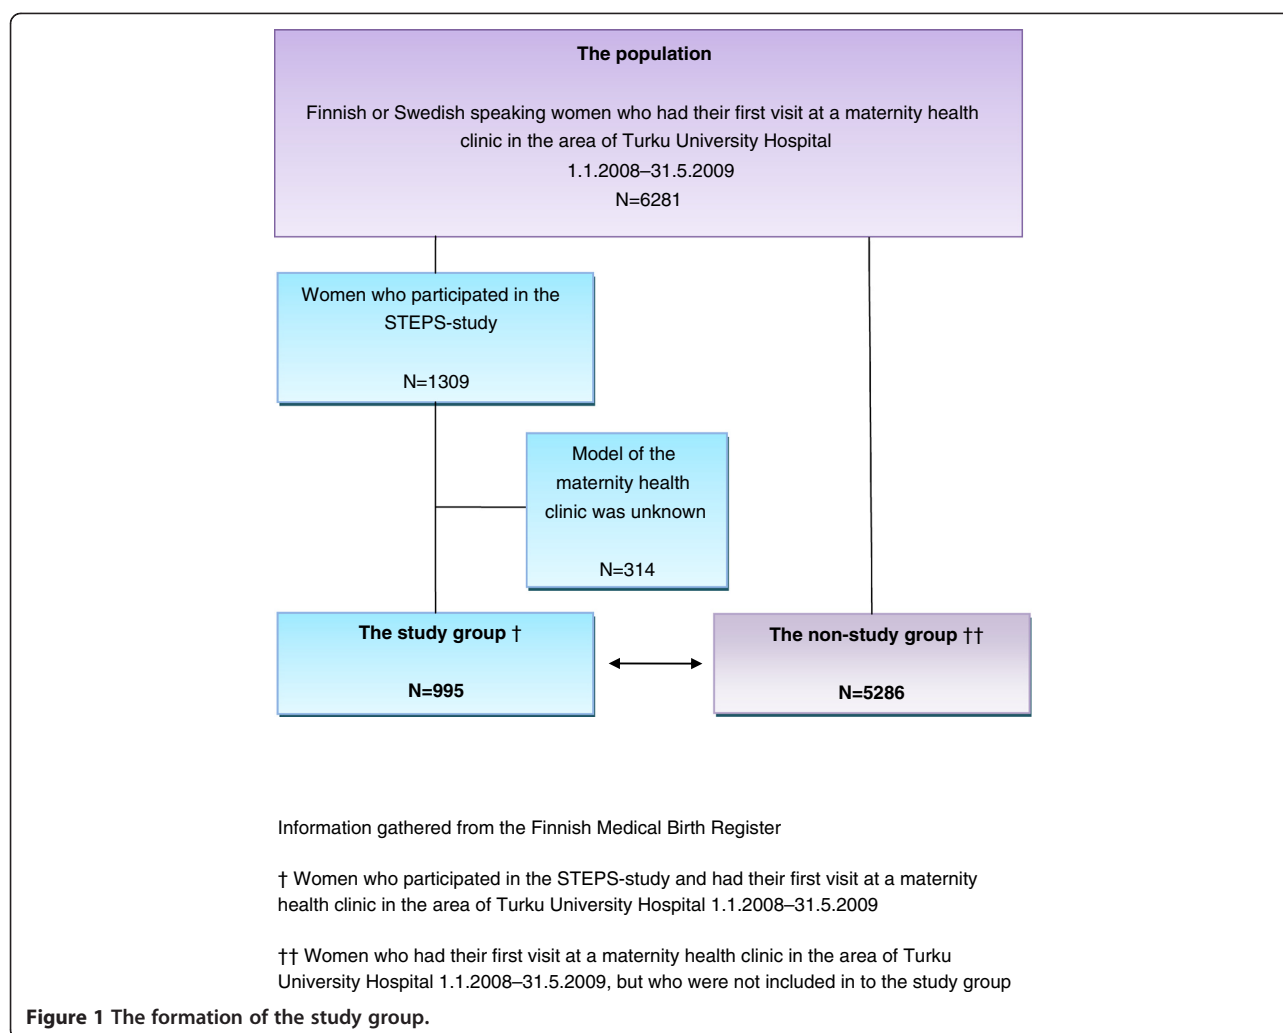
The population

Finnish or Swedish speaking women who had their first visit at a maternity health clinic in the area of Turku University Hospital
1.1.2008–31.5.2009
N=6281

Women who participated in the STEPS-study

N=1309

Model of the maternity health clinic was unknown

N=314

The study group †

N=995

The non-study group ††

N=5286

Information gathered from the Finnish Medical Birth Register

† Women who participated in the STEPS-study and had their first visit at a maternity health clinic in the area of Turku University Hospital 1.1.2008–31.5.2009

†† Women who had their first visit at a maternity health clinic in the area of Turku University Hospital 1.1.2008–31.5.2009, but who were not included in to the study group

Figure 1 The formation of the study group.